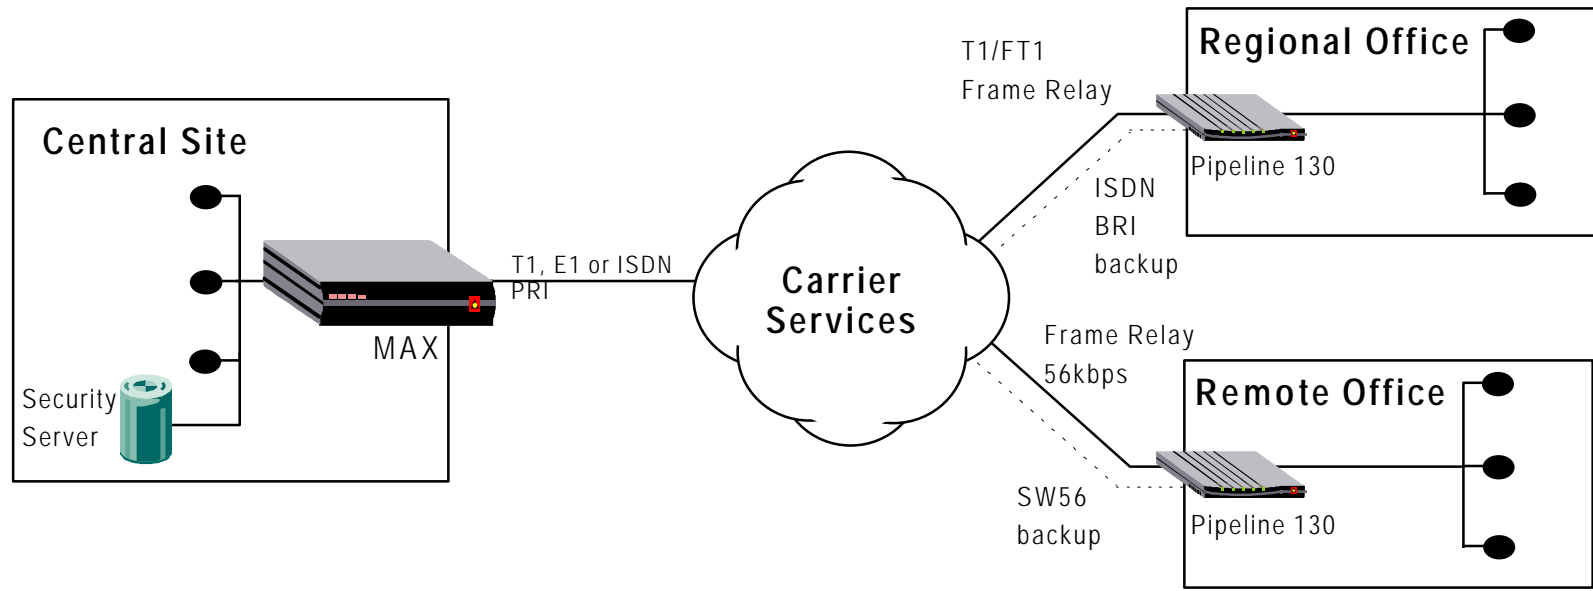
Central Site

Security Server

MAX

T1, E1 or ISDN PRI

Carrier Services

T1/FT1 Frame Relay

Regional Office

Pipeline 130

ISDN BRI backup

Frame Relay 56kbps

Remote Office

SW56 backup

Pipeline 130